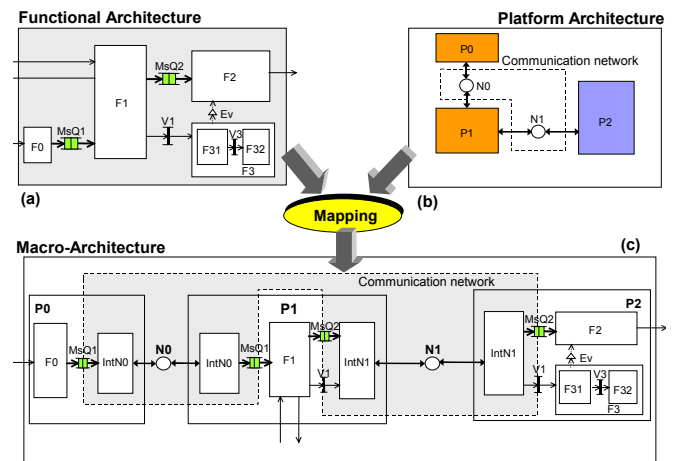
Functional Architecture

MsQ2
F2
F1
Ev
V1
V3
F0
MsQ1
F31
F32
F3

(a)

Platform Architecture

P0
Communication network
N0
N1
P1
P2

(b)

Mapping

Macro-Architecture

(c)

Communication network

P0
F0
MsQ1
IntN0
N0
IntN0
MsQ1
P1
MsQ2
F1
IntN1
V1
N1
IntN1
MsQ2
P2
F2
Ev
V1
F31
V3
F32
F3